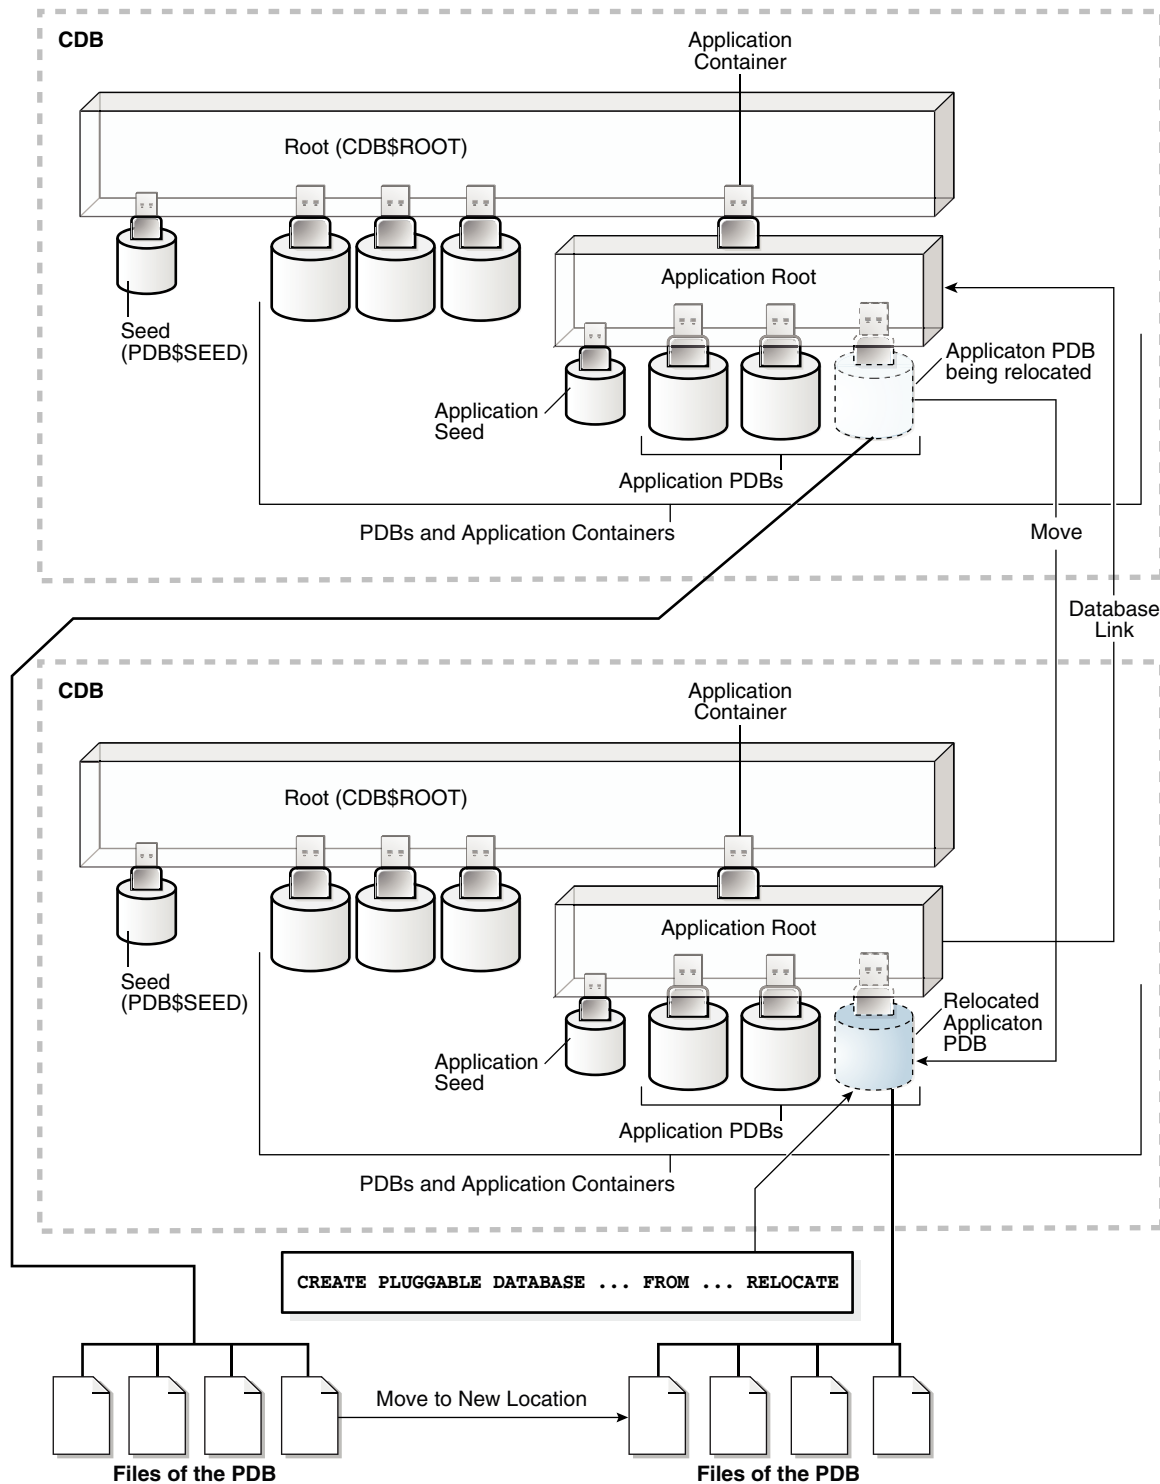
CDB

Application Container

Root (CDB$ROOT)

Application Root

Seed (PDB$SEED)

Application Seed

Applicaton PDB being relocated

Application PDBs

PDBs and Application Containers

Move

Database Link

CDB

Application Container

Root (CDB$ROOT)

Application Root

Seed (PDB$SEED)

Application Seed

Relocated Applicaton PDB

Application PDBs

PDBs and Application Containers

CREATE PLUGGABLE DATABASE ... FROM ... RELOCATE

Move to New Location

Files of the PDB

Files of the PDB